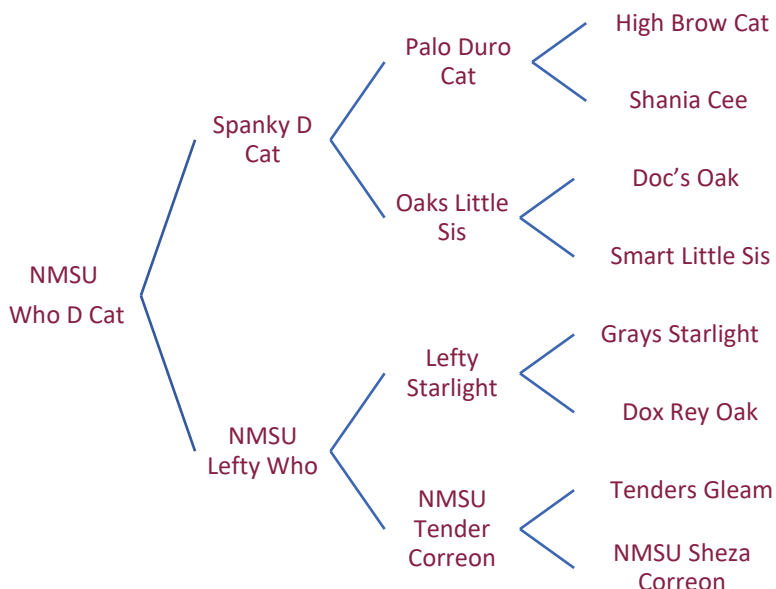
NMSU Who D Cat

Spanky D Cat

Palo Duro Cat

High Brow Cat

Shania Cee

Oaks Little Sis

Doc's Oak

Smart Little Sis

NMSU Lefty Who

Lefty Starlight

Grays Starlight

Dox Rey Oak

NMSU Tender Correon

Tenders Gleam

NMSU Sheza Correon